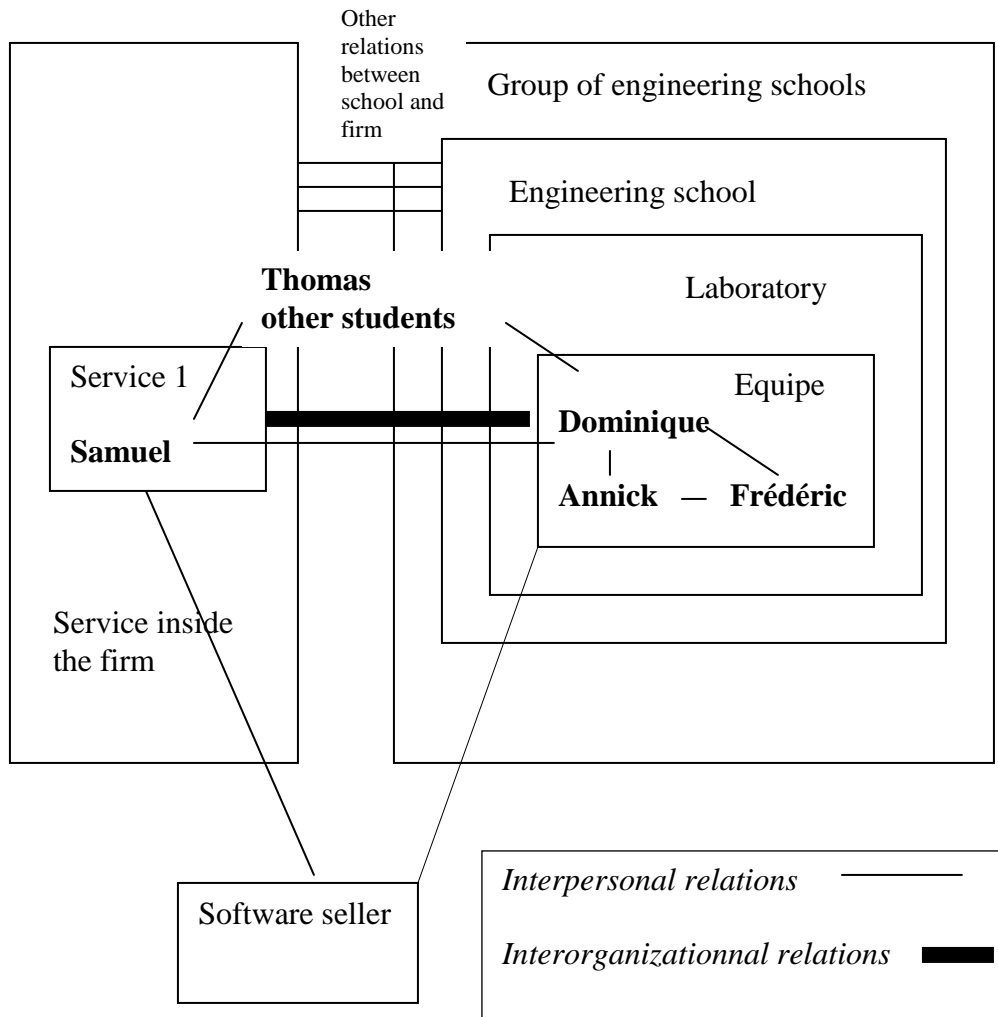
Other relations between school and firm

Group of engineering schools

Engineering school

Laboratory

Thomas
other students

Service 1

Samuel

Equipe

Dominique

Annick — Frédéric

Service inside the firm

Software seller

*Interpersonal relations*

*Interorganizationnal relations*